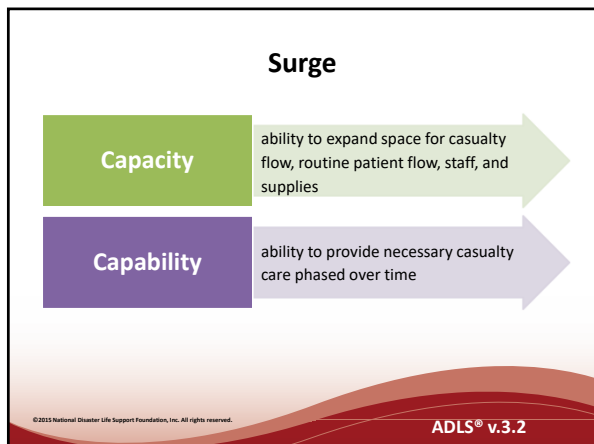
Surge

Capacity

ability to expand space for casualty flow, routine patient flow, staff, and supplies

Capability

ability to provide necessary casualty care phased over time

©2015 National Disaster Life Support Foundation, Inc. All rights reserved.

ADLS® v.3.2